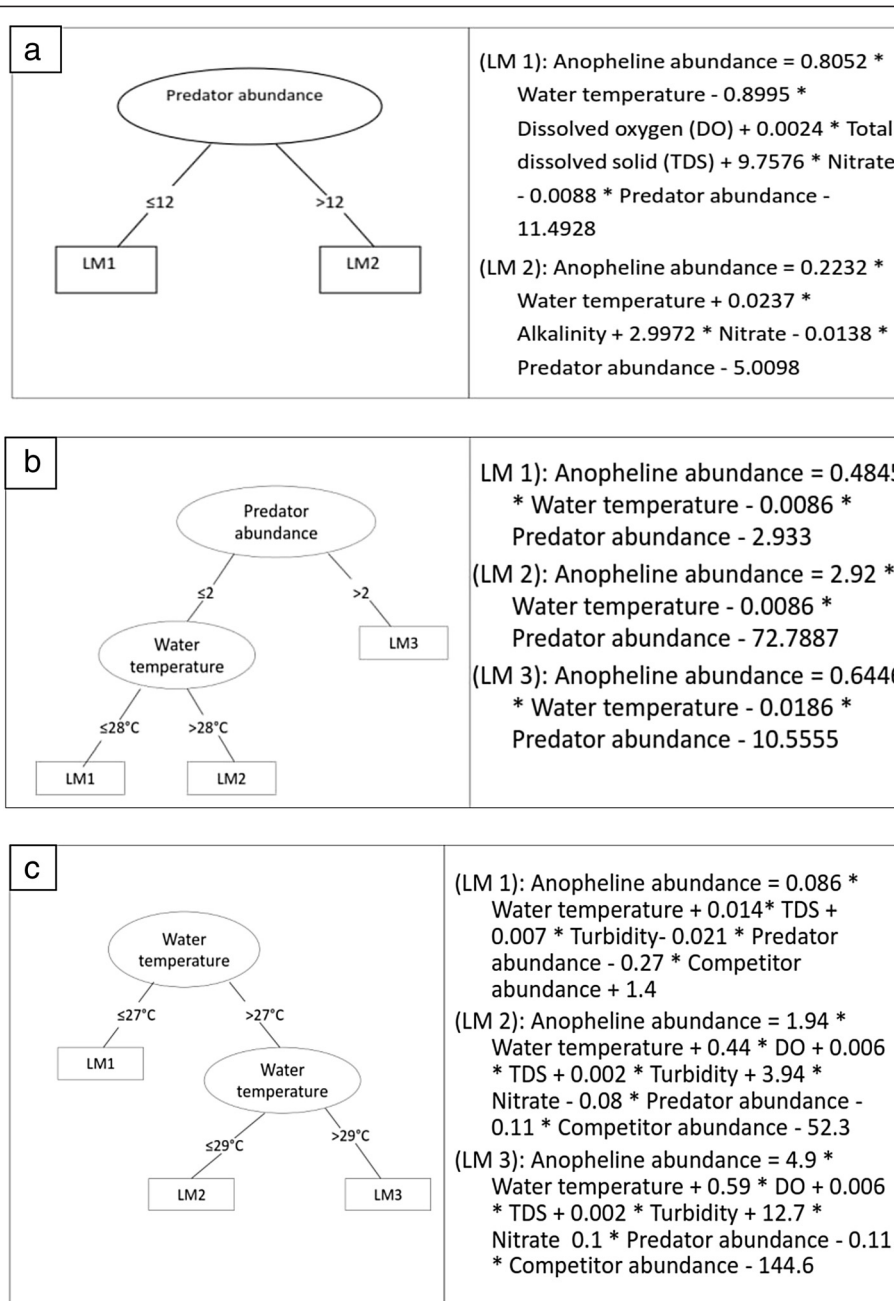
a

Predator abundance

≤12

>12

LM1

LM2

(LM 1): Anopheline abundance = 0.8052 * Water temperature - 0.8995 * Dissolved oxygen (DO) + 0.0024 * Total dissolved solid (TDS) + 9.7576 * Nitrate - 0.0088 * Predator abundance - 11.4928

(LM 2): Anopheline abundance = 0.2232 * Water temperature + 0.0237 * Alkalinity + 2.9972 * Nitrate - 0.0138 * Predator abundance - 5.0098

b

Predator abundance

≤2

>2

Water temperature

LM3

≤28°C

>28°C

LM1

LM2

LM 1): Anopheline abundance = 0.484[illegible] * Water temperature - 0.0086 * Predator abundance - 2.933

(LM 2): Anopheline abundance = 2.92 * Water temperature - 0.0086 * Predator abundance - 72.7887

(LM 3): Anopheline abundance = 0.644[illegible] * Water temperature - 0.0186 * Predator abundance - 10.5555

c

Water temperature

≤27°C

>27°C

LM1

Water temperature

≤29°C

>29°C

LM2

LM3

(LM 1): Anopheline abundance = 0.086 * Water temperature + 0.014* TDS + 0.007 * Turbidity- 0.021 * Predator abundance - 0.27 * Competitor abundance + 1.4

(LM 2): Anopheline abundance = 1.94 * Water temperature + 0.44 * DO + 0.006 * TDS + 0.002 * Turbidity + 3.94 * Nitrate - 0.08 * Predator abundance - 0.11 * Competitor abundance - 52.3

(LM 3): Anopheline abundance = 4.9 * Water temperature + 0.59 * DO + 0.006 * TDS + 0.002 * Turbidity + 12.7 * Nitrate 0.1 * Predator abundance - 0.11 * Competitor abundance - 144.6